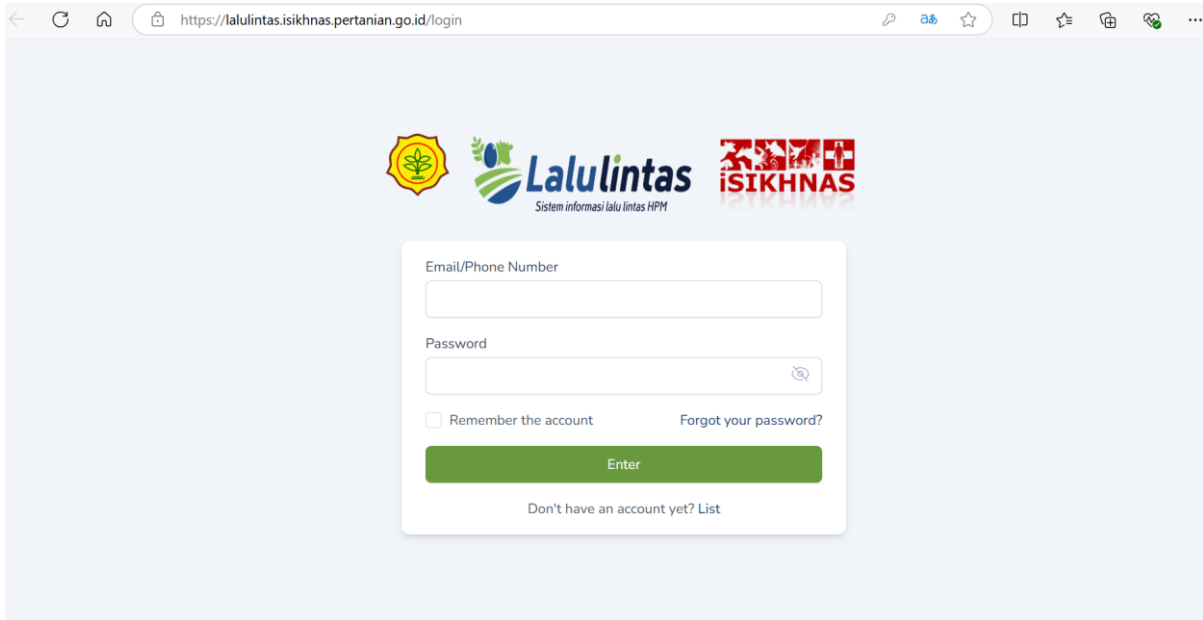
https://lalulintas.isikhnas.pertanian.go.id/login

Lalulintas
Sistem informasi lalu lintas HPM

iSIKHNAS

Email/Phone Number

Password

Remember the account

Forgot your password?

Enter

Don't have an account yet? List